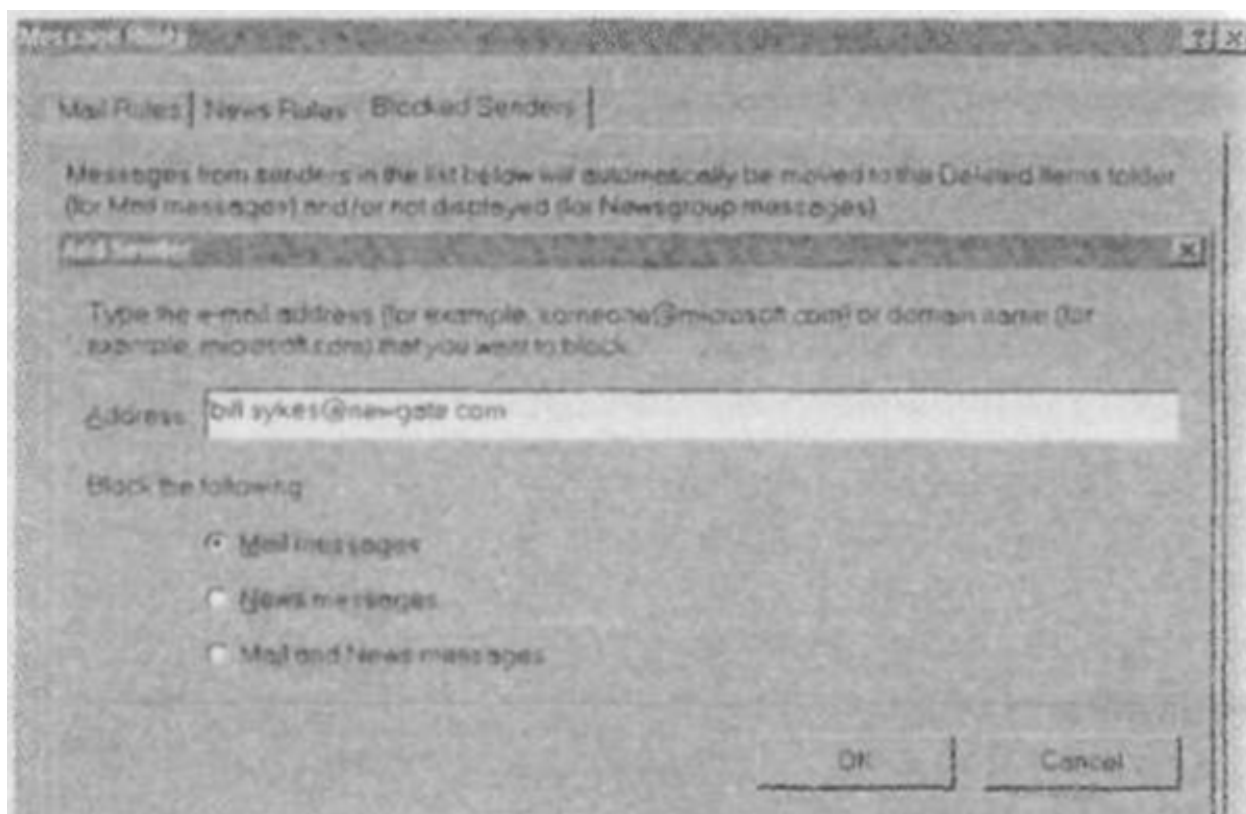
Message Rules

? X

Mail Rules | News Rules | Blocked Senders |

Messages from senders in the list below will automatically be moved to the Deleted Items folder (for Mail messages) and/or not displayed (for Newsgroup messages).

Add Sender

X

Type the e-mail address (for example, someone@microsoft.com) or domain name (for example, microsoft.com) that you want to block.

Address: bill.sykes@newgate.com

Block the following:

Mail messages

News messages

Mail and News messages

OK

Cancel